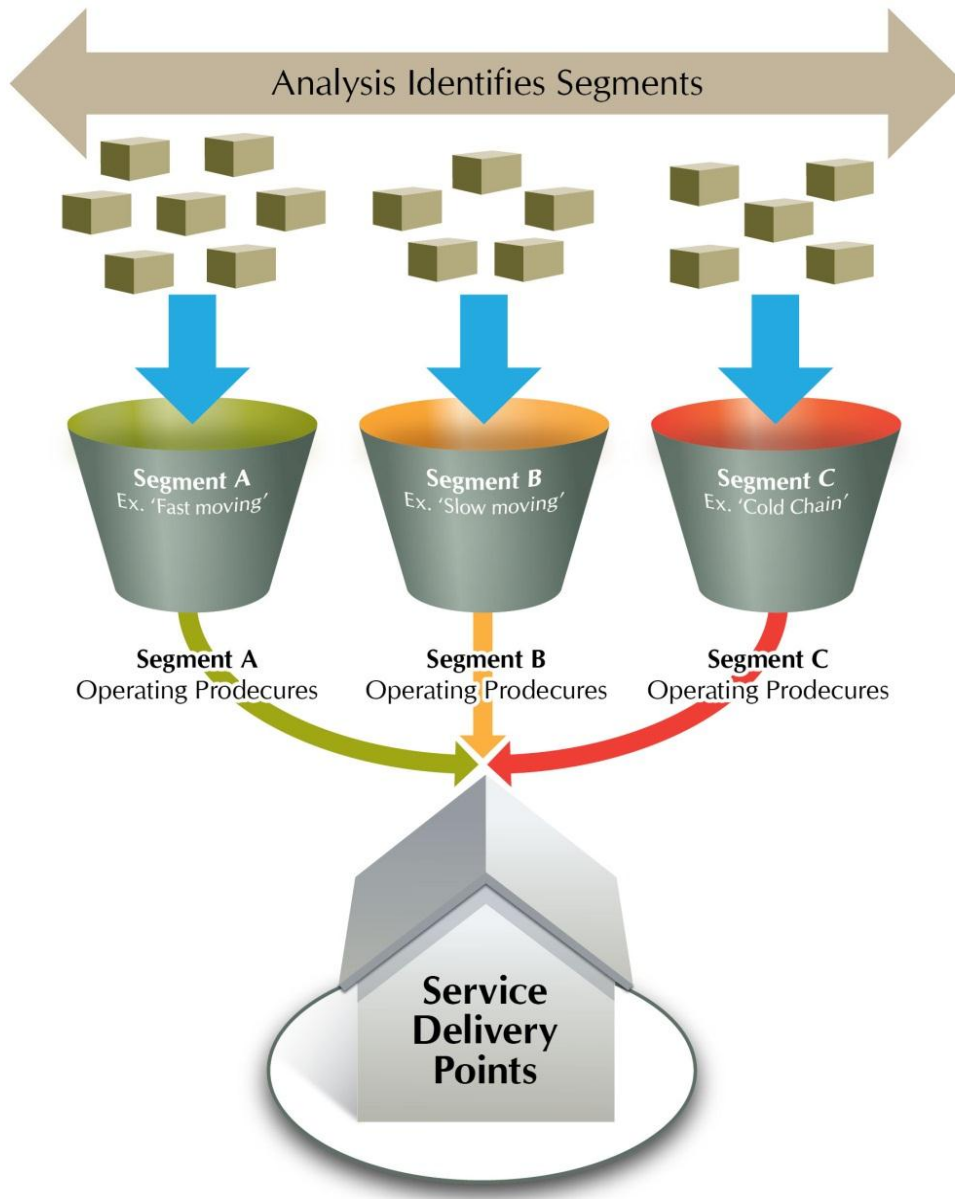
Analysis Identifies Segments

Segment A
Ex. 'Fast moving'

Segment B
Ex. 'Slow moving'

Segment C
Ex. 'Cold Chain'

Segment A
Operating Prodecures

Segment B
Operating Prodecures

Segment C
Operating Prodecures

Service Delivery Points